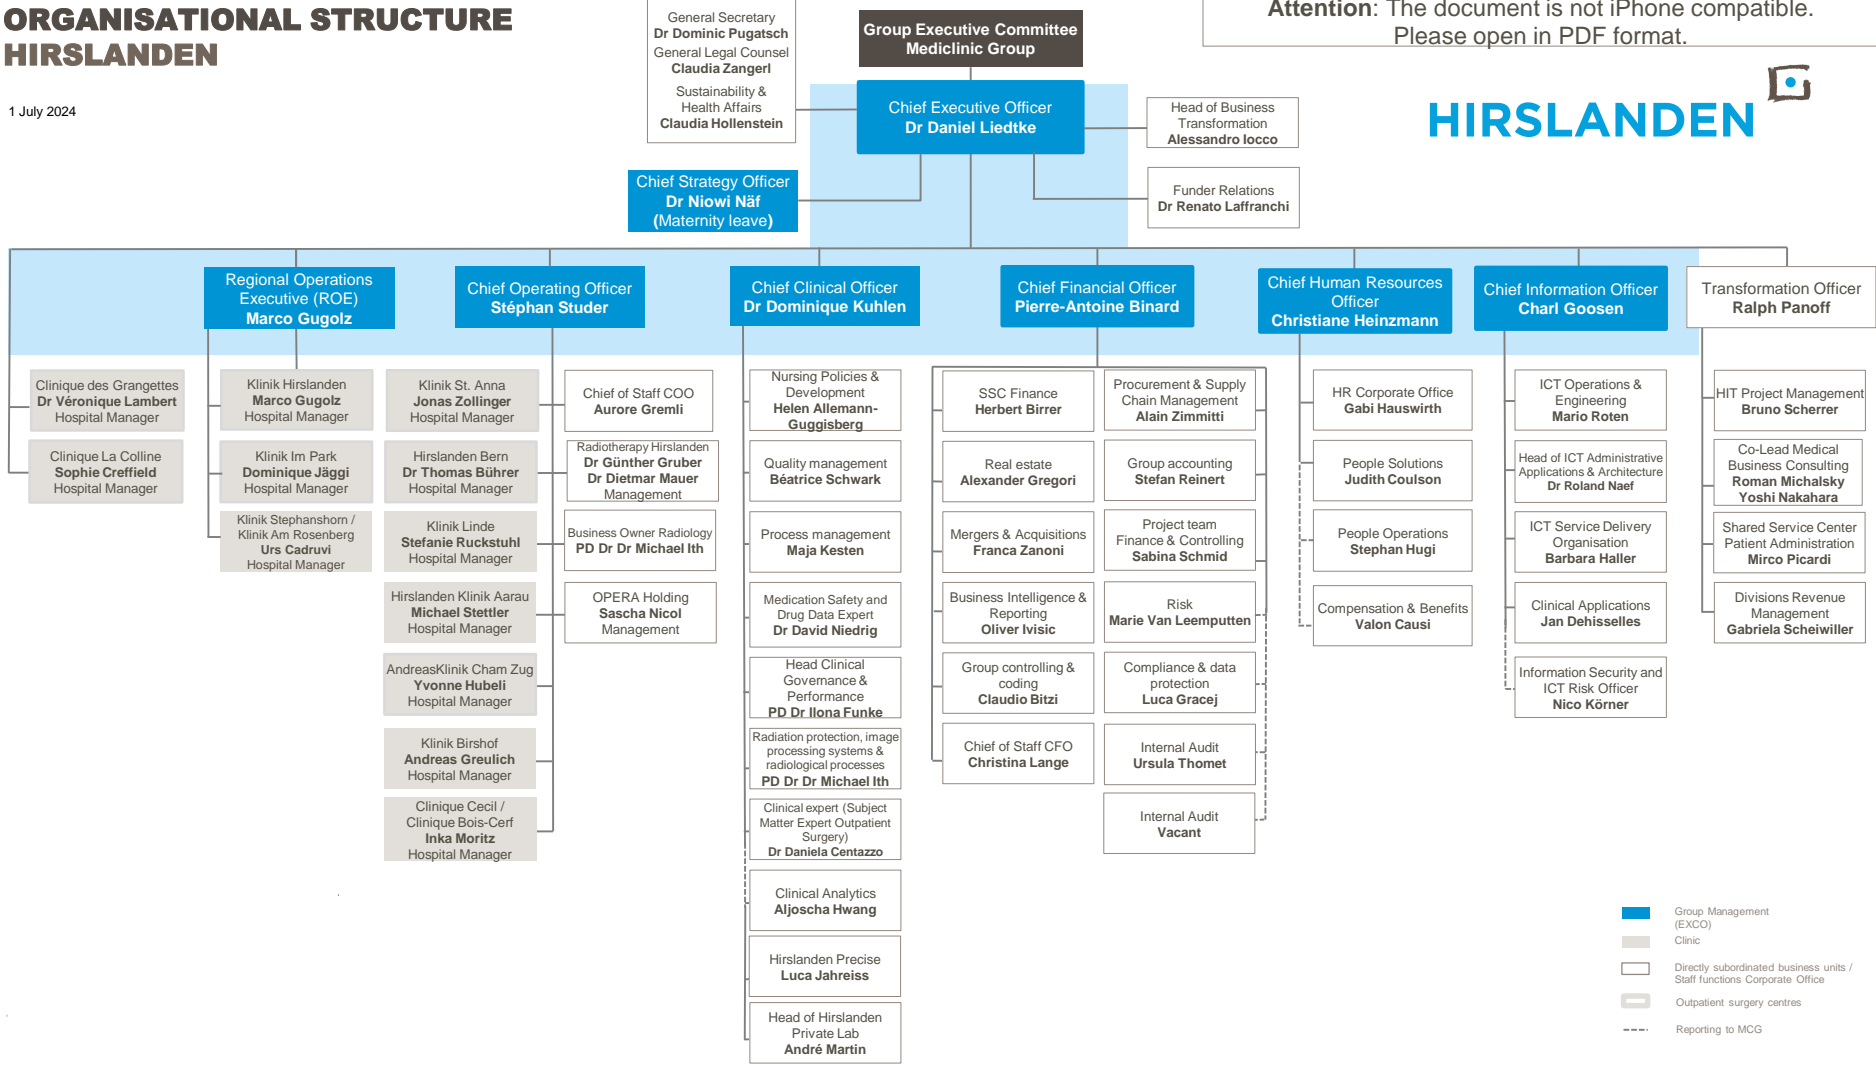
ORGANISATIONAL STRUCTURE
HIRSLANDEN

1 July 2024

General Secretary
Dr Dominic Pugatsch
General Legal Counsel
Claudia Zangerl
Sustainability & Health Affairs
Claudia Hollenstein

Group Executive Committee
Mediclinic Group

Attention: The document is not iPhone compatible. Please open in PDF format.

HIRSLANDEN

Chief Executive Officer
Dr Daniel Liedtke

Head of Business Transformation
Alessandro Iocco

Funder Relations
Dr Renato Laffranchi

Chief Strategy Officer
Dr Niowi Näf
(Maternity leave)

Regional Operations Executive (ROE)
Marco Gugolz

Chief Operating Officer
Stéphan Studer

Chief Clinical Officer
Dr Dominique Kuhlen

Chief Financial Officer
Pierre-Antoine Binard

Chief Human Resources Officer
Christiane Heinzmann

Chief Information Officer
Charl Goosen

Transformation Officer
Ralph Panoff

Clinique des Grangettes
Dr Véronique Lambert
Hospital Manager

Clinique La Colline
Sophie Creffield
Hospital Manager

Klinik Hirslanden
Marco Gugolz
Hospital Manager

Klinik Im Park
Dominique Jäggi
Hospital Manager

Klinik Stephanshorn / Klinik Am Rosenberg
Urs Cadruvi
Hospital Manager

Klinik St. Anna
Jonas Zollinger
Hospital Manager

Hirslanden Bern
Dr Thomas Bührer
Hospital Manager

Klinik Linde
Stefanie Ruckstuhl
Hospital Manager

Hirslanden Klinik Aarau
Michael Stettler
Hospital Manager

AndreasKlinik Cham Zug
Yvonne Hubeli
Hospital Manager

Klinik Birshof
Andreas Greulich
Hospital Manager

Clinique Cecil / Clinique Bois-Cerf
Inka Moritz
Hospital Manager

Chief of Staff COO
Aurore Gremli

Radiotherapy Hirslanden
Dr Günther Gruber
Dr Dietmar Mauer
Management

Business Owner Radiology
PD Dr Dr Michael Ith

OPERA Holding
Sascha Nicol
Management

Nursing Policies & Development
Helen Allemann-Guggisberg

Quality management
Béatrice Schwark

Process management
Maja Kesten

Medication Safety and Drug Data Expert
Dr David Niedrig

Head Clinical Governance & Performance
PD Dr Ilona Funke

Radiation protection, image processing systems & radiological processes
PD Dr Dr Michael Ith

Clinical expert (Subject Matter Expert Outpatient Surgery)
Dr Daniela Centazzo

Clinical Analytics
Aljoscha Hwang

Hirslanden Precise
Luca Jahreiss

Head of Hirslanden Private Lab
André Martin

SSC Finance
Herbert Birrer

Real estate
Alexander Gregori

Mergers & Acquisitions
Franca Zanoni

Business Intelligence & Reporting
Oliver Ivisic

Group controlling & coding
Claudio Bitzi

Chief of Staff CFO
Christina Lange

Procurement & Supply Chain Management
Alain Zimmitti

Group accounting
Stefan Reinert

Project team Finance & Controlling
Sabina Schmid

Risk
Marie Van Leemputten

Compliance & data protection
Luca Gracej

Internal Audit
Ursula Thomet

Internal Audit
Vacant

HR Corporate Office
Gabi Hauswirth

People Solutions
Judith Coulson

People Operations
Stephan Hugi

Compensation & Benefits
Valon Causi

ICT Operations & Engineering
Mario Roten

Head of ICT Administrative Applications & Architecture
Dr Roland Naef

ICT Service Delivery Organisation
Barbara Haller

Clinical Applications
Jan Dehisselles

Information Security and ICT Risk Officer
Nico Körner

HIT Project Management
Bruno Scherer

Co-Lead Medical Business Consulting
Roman Michalsky
Yoshi Nakahara

Shared Service Center Patient Administration
Mirco Picardi

Divisions Revenue Management
Gabriela Scheiwiller

Group Management (EXCO)
Clinic
Directly subordinated business units / Staff functions Corporate Office
Outpatient surgery centres
Reporting to MCG